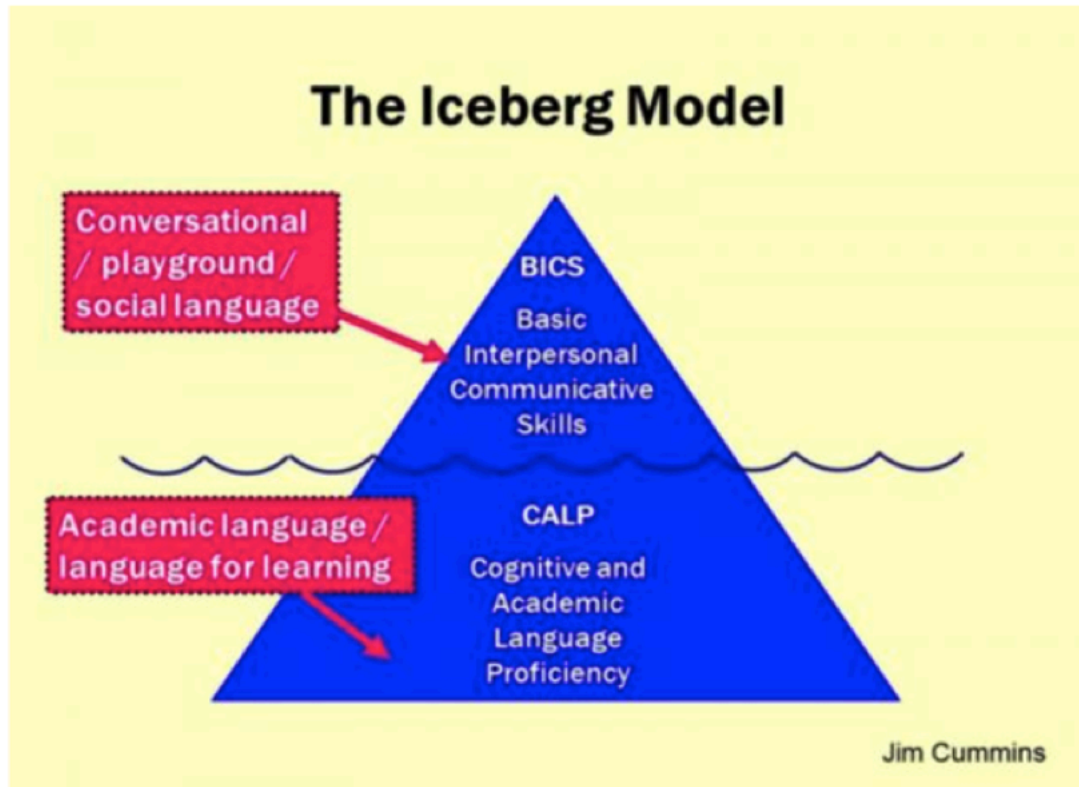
The Iceberg Model

Conversational / playground / social language

BICS

Basic Interpersonal Communicative Skills

Academic language / language for learning

CALP

Cognitive and Academic Language Proficiency

Jim Cummins